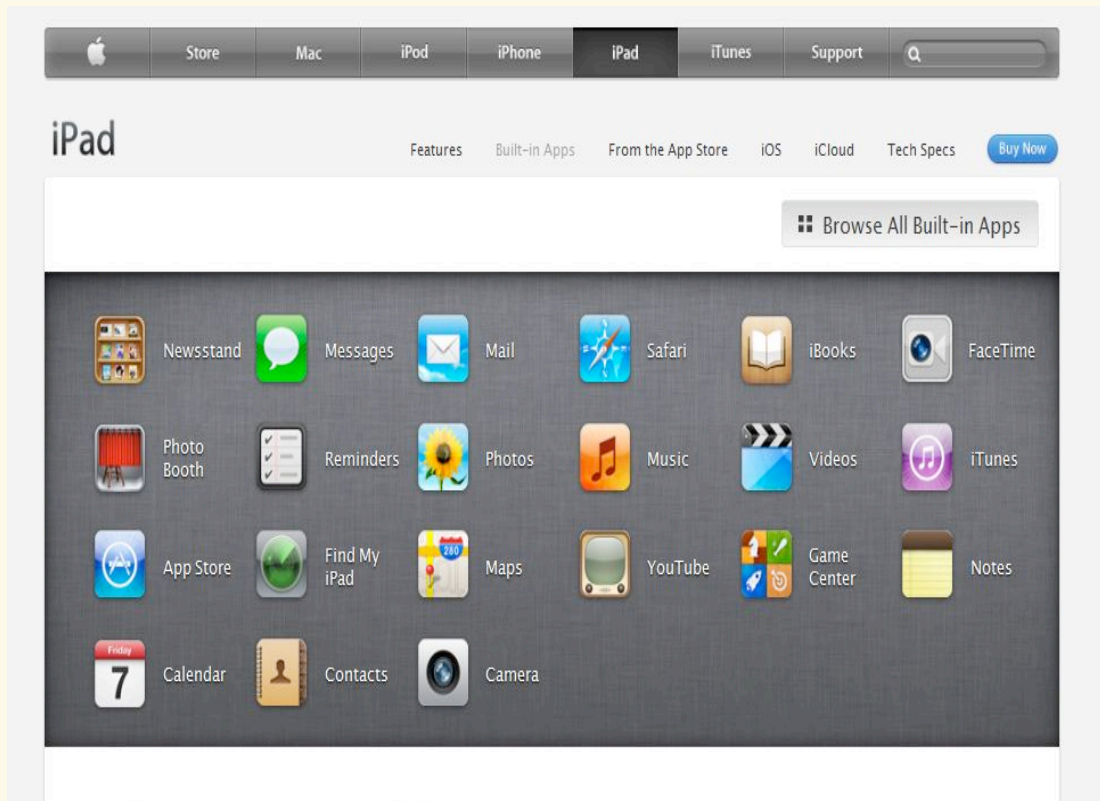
Store Mac iPod iPhone iPad iTunes Support

iPad

Features Built-in Apps From the App Store iOS iCloud Tech Specs Buy Now

Browse All Built-in Apps

Newsstand
Messages
Mail
Safari
iBooks
FaceTime

Photo Booth
Reminders
Photos
Music
Videos
iTunes

App Store
Find My iPad
280
Maps
YouTube
Game Center
Notes

Friday
7
Calendar
Contacts
Camera